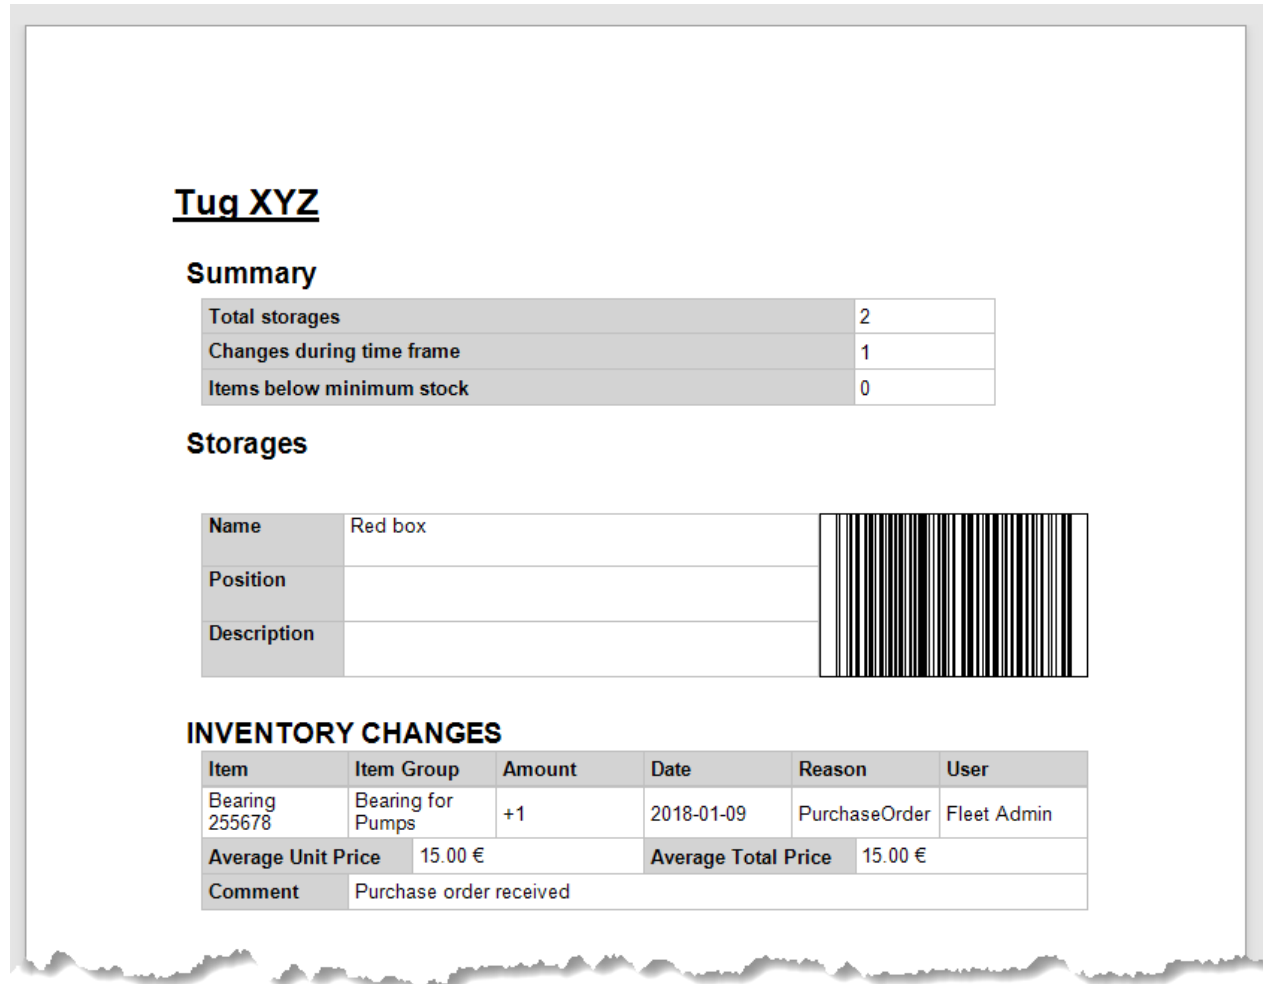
Tug XYZ

Summary

| Total storages | 2 |
|---|---|
| Changes during time frame | 1 |
| Items below minimum stock | 0 |

Storages

| Name | Red box |
|---|---|
| Position | |
| Description | |

INVENTORY CHANGES

| Item | Item Group | Amount | Date | Reason | User |
|---|---|---|---|---|---|
| Bearing 255678 | Bearing for Pumps | +1 | 2018-01-09 | PurchaseOrder | Fleet Admin |
| Average Unit Price | 15.00 € | | Average Total Price | 15.00 € | |
| Comment | Purchase order received | | | | |